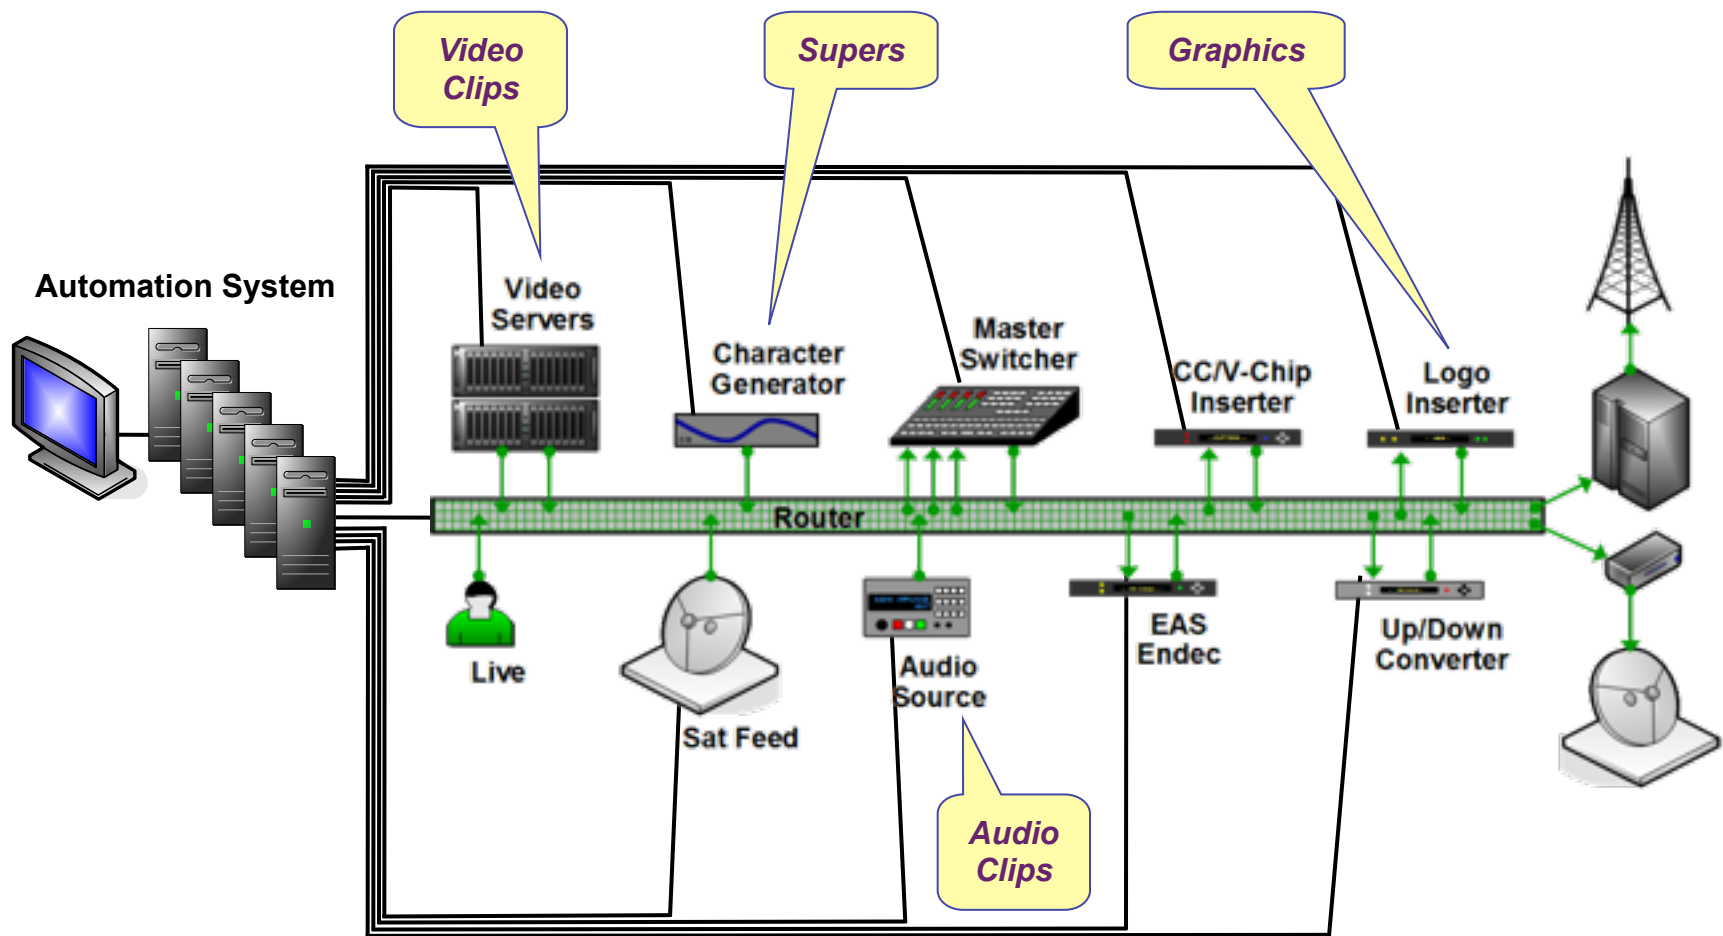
Video Clips

Supers

Graphics

Automation System

Video Servers

Character Generator

Master Switcher

CC/V-Chip Inserter

Logo Inserter

Router

Live

Sat Feed

Audio Source

EAS Endec

Up/Down Converter

Audio Clips